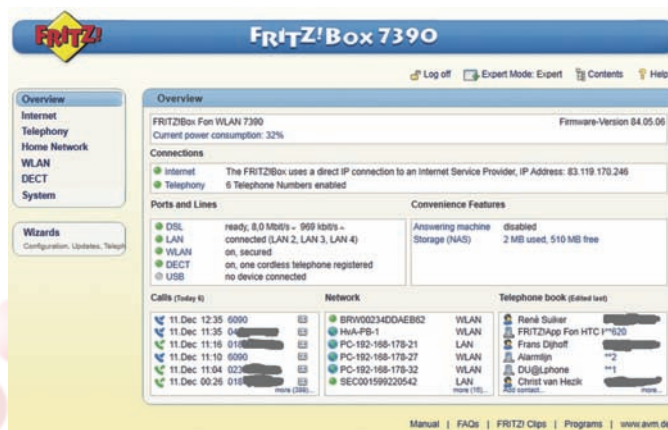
FRITZ!

FRITZ!Box 7390

Log off | Expert Mode: Expert | Contents | Help

Overview
Internet
Telephony
Home Network
WLAN
DECT
System

Wizards
Configuration, Updates, Teleph

Overview

FRITZ!Box Fon WLAN 7390
Current power consumption: 32%

Firmware-Version 84.05.06

Connections

Internet The FRITZ!Box uses a direct IP connection to an Internet Service Provider, IP Address: 83.119.170.246
Telephony 6 Telephone Numbers enabled

Ports and Lines

DSL ready, 8,0 Mbit/s, 969 kbit/s
LAN connected (LAN 2, LAN 3, LAN 4)
WLAN on, secured
DECT on, one cordless telephone registered
USB no device connected

Convenience Features

Answering machine disabled
Storage (NAS) 2 MB used, 510 MB free

Calls (Today 6)

11.Dec 12:35 6090
11.Dec 11:35 04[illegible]
11.Dec 11:16 018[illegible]
11.Dec 11:10 6090
11.Dec 11:04 023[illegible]
11.Dec 00:26 018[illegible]
more (366)...

Network

BRW00234DDAEB62 WLAN
HvA-PB-1 WLAN
PC-192-168-178-21 LAN
PC-192-168-178-27 WLAN
PC-192-168-178-32 WLAN
SEC001599220542 LAN
more (16)...

Telephone book (Edited last)

René Suiker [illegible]
FRITZ!App Fon HTC I**620
Frans Dijhoff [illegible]
Alarmlijn **2
DU@Lphone **1
Christ van Hezik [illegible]
Add contact... more...

Manual | FAQs | FRITZ! Clips | Programs | www.avm.de